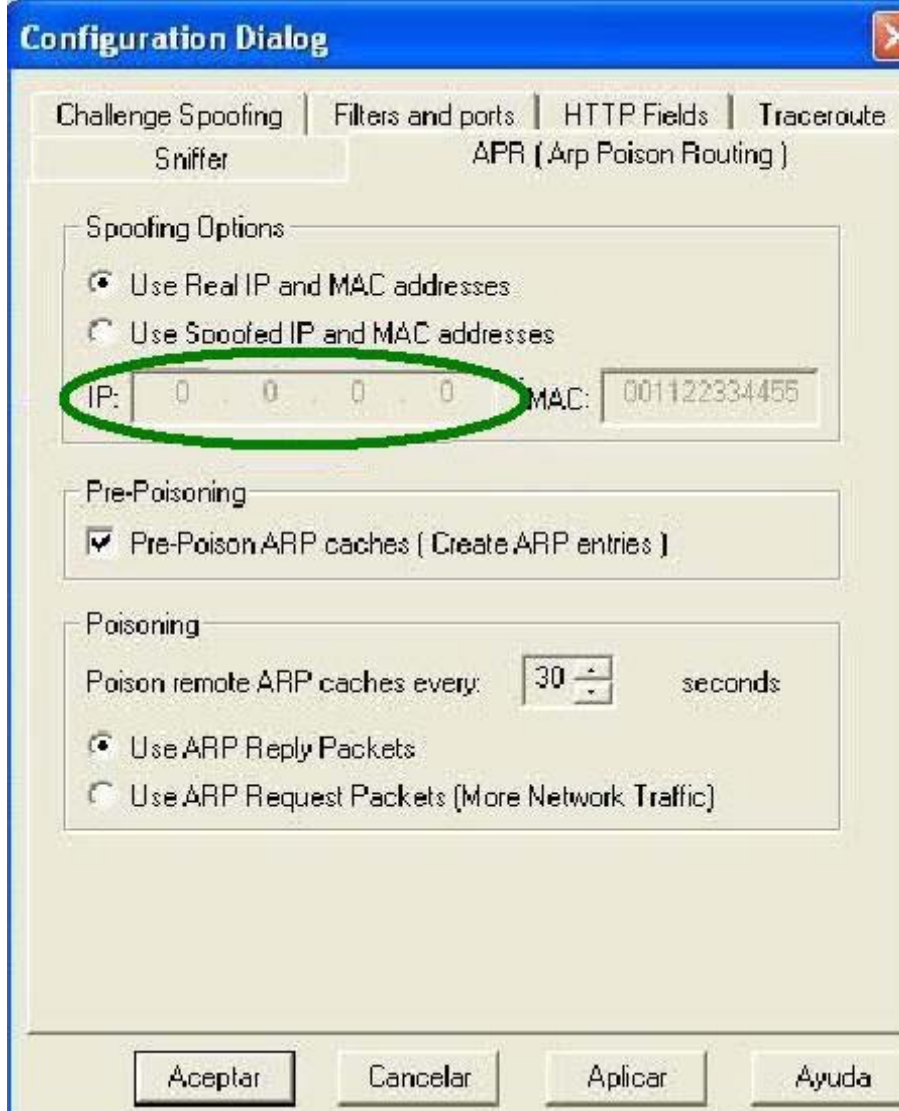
Configuration Dialog

Challenge Spoofing | Filters and ports | HTTP Fields | Traceroute
Sniffer | APR ( Arp Poison Routing )

Spoofing Options
Use Real IP and MAC addresses
Use Spoofed IP and MAC addresses
IP: 0 . 0 . 0 . 0 MAC: 001122334455

Pre-Poisoning
Pre-Poison ARP caches ( Create ARP entries )

Poisoning
Poison remote ARP caches every: 30 seconds
Use ARP Reply Packets
Use ARP Request Packets (More Network Traffic)

Aceptar Cancelar Aplicar Ayuda